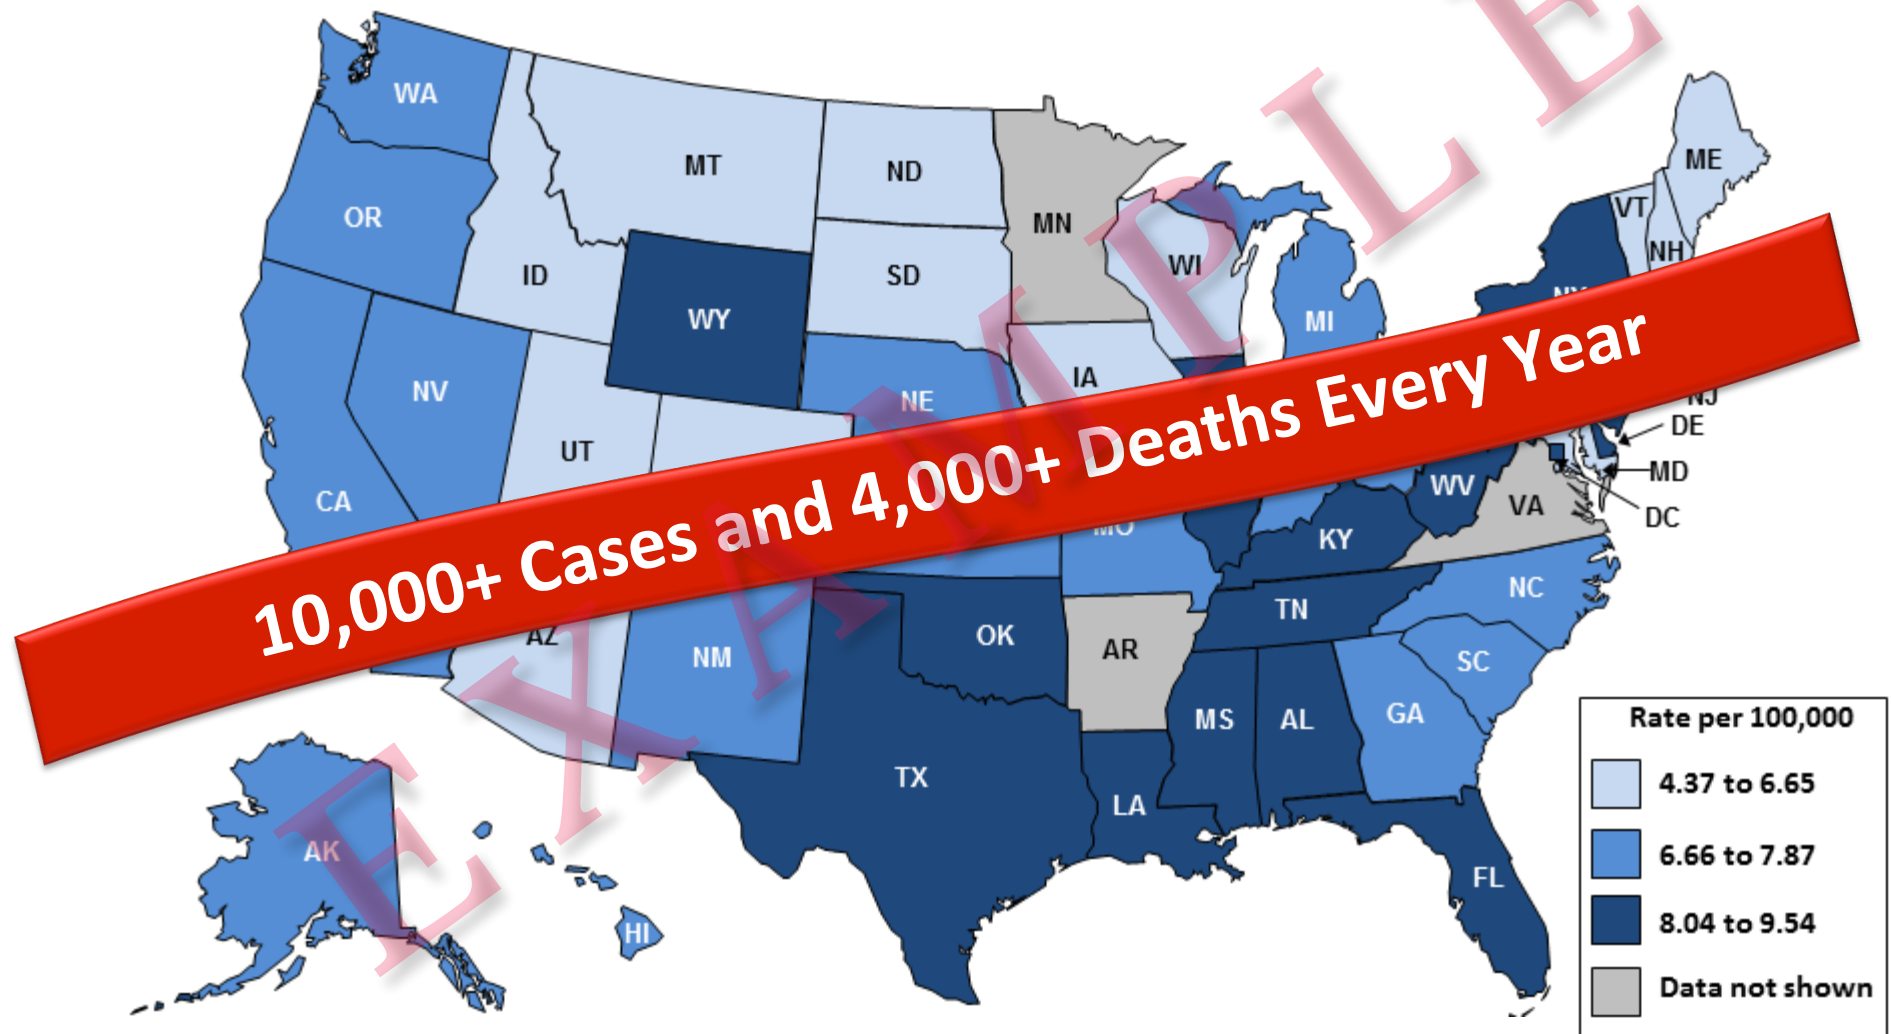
10,000+ Cases and 4,000+ Deaths Every Year

EXAMPLE

WA
OR
CA
NV
ID
MT
WY
UT
AZ
ND
SD
NE
NM
MN
IA
WI
MI
MO
OK
TX
AR
LA
MS
AL
TN
KY
GA
FL
SC
NC
VA
WV
ME
VT
NH
NJ
DE
MD
DC
AK
HI

Rate per 100,000
4.37 to 6.65
6.66 to 7.87
8.04 to 9.54
Data not shown